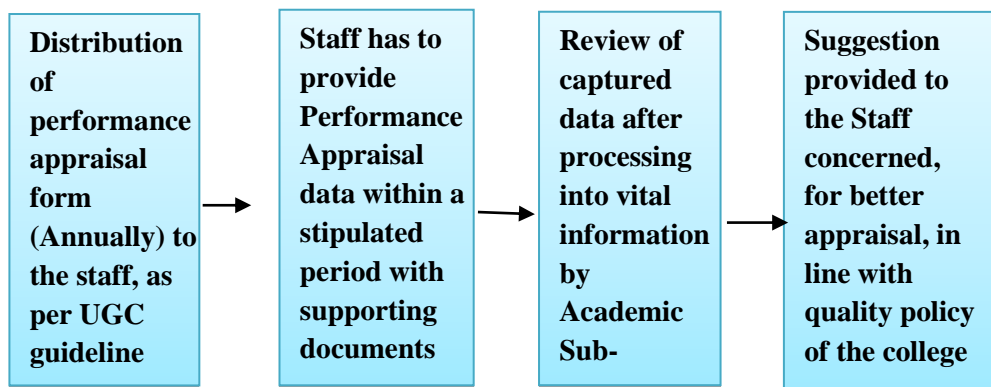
Distribution of performance appraisal form (Annually) to the staff, as per UGC guideline

Staff has to provide Performance Appraisal data within a stipulated period with supporting documents

Review of captured data after processing into vital information by Academic Sub-

Suggestion provided to the Staff concerned, for better appraisal, in line with quality policy of the college